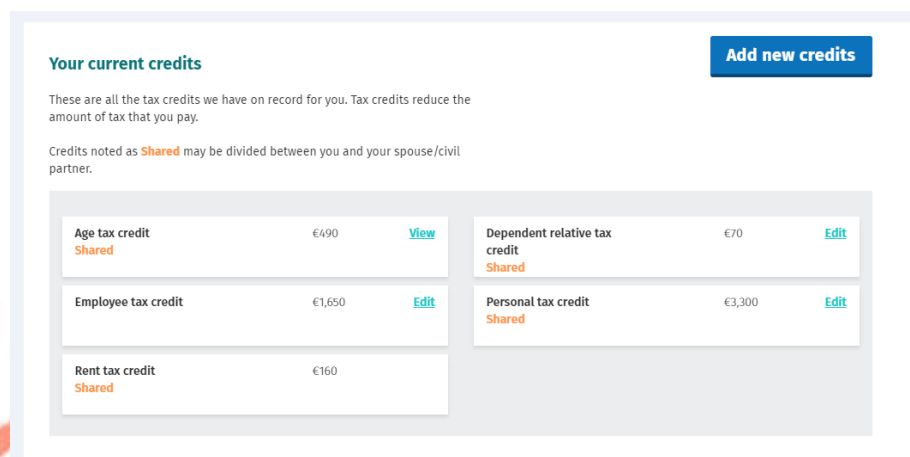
Your current credits

Add new credits

These are all the tax credits we have on record for you. Tax credits reduce the amount of tax that you pay.

Credits noted as Shared may be divided between you and your spouse/civil partner.

Age tax credit
Shared
€490
View

Employee tax credit
€1,650
Edit

Rent tax credit
Shared
€160

Dependent relative tax credit
Shared
€70
Edit

Personal tax credit
Shared
€3,300
Edit